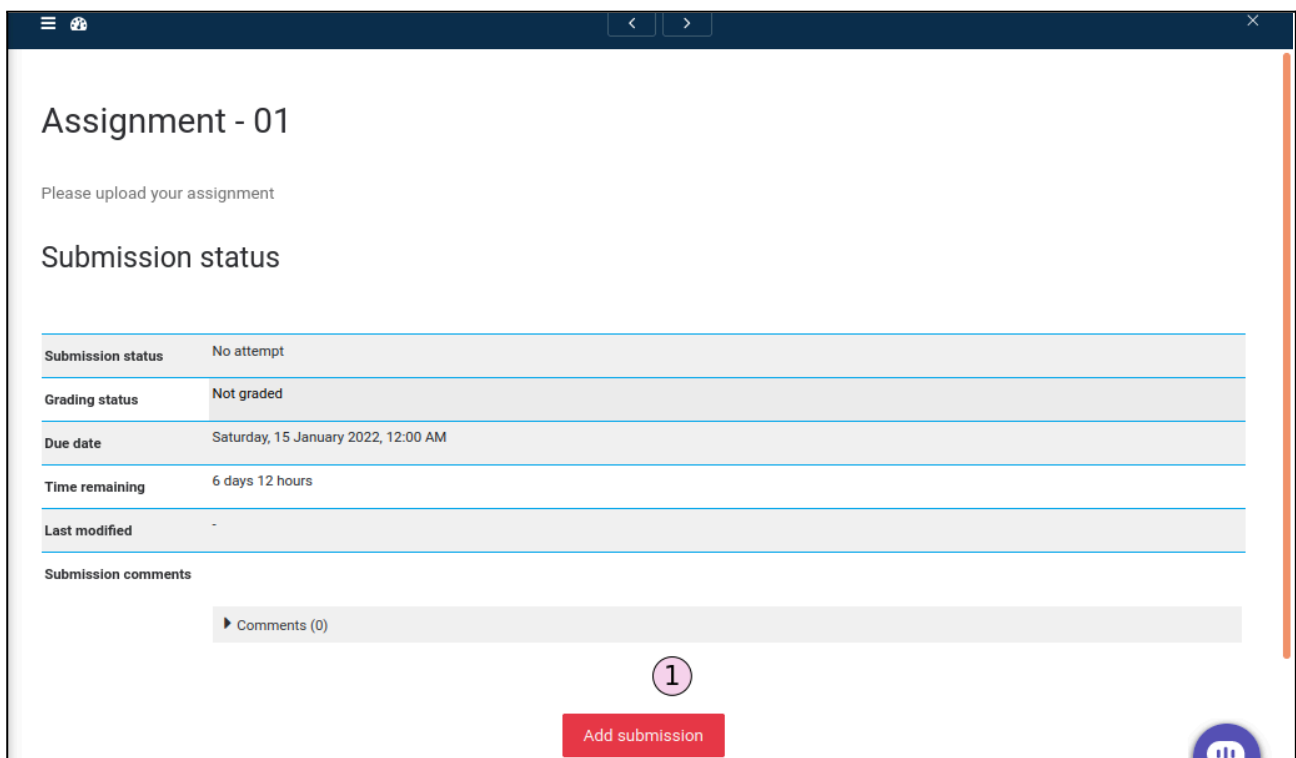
Assignment - 01

Please upload your assignment

Submission status

| | |
|---|---|
| Submission status | No attempt |
| Grading status | Not graded |
| Due date | Saturday, 15 January 2022, 12:00 AM |
| Time remaining | 6 days 12 hours |
| Last modified | - |
| Submission comments | |

Comments (0)

1

Add submission